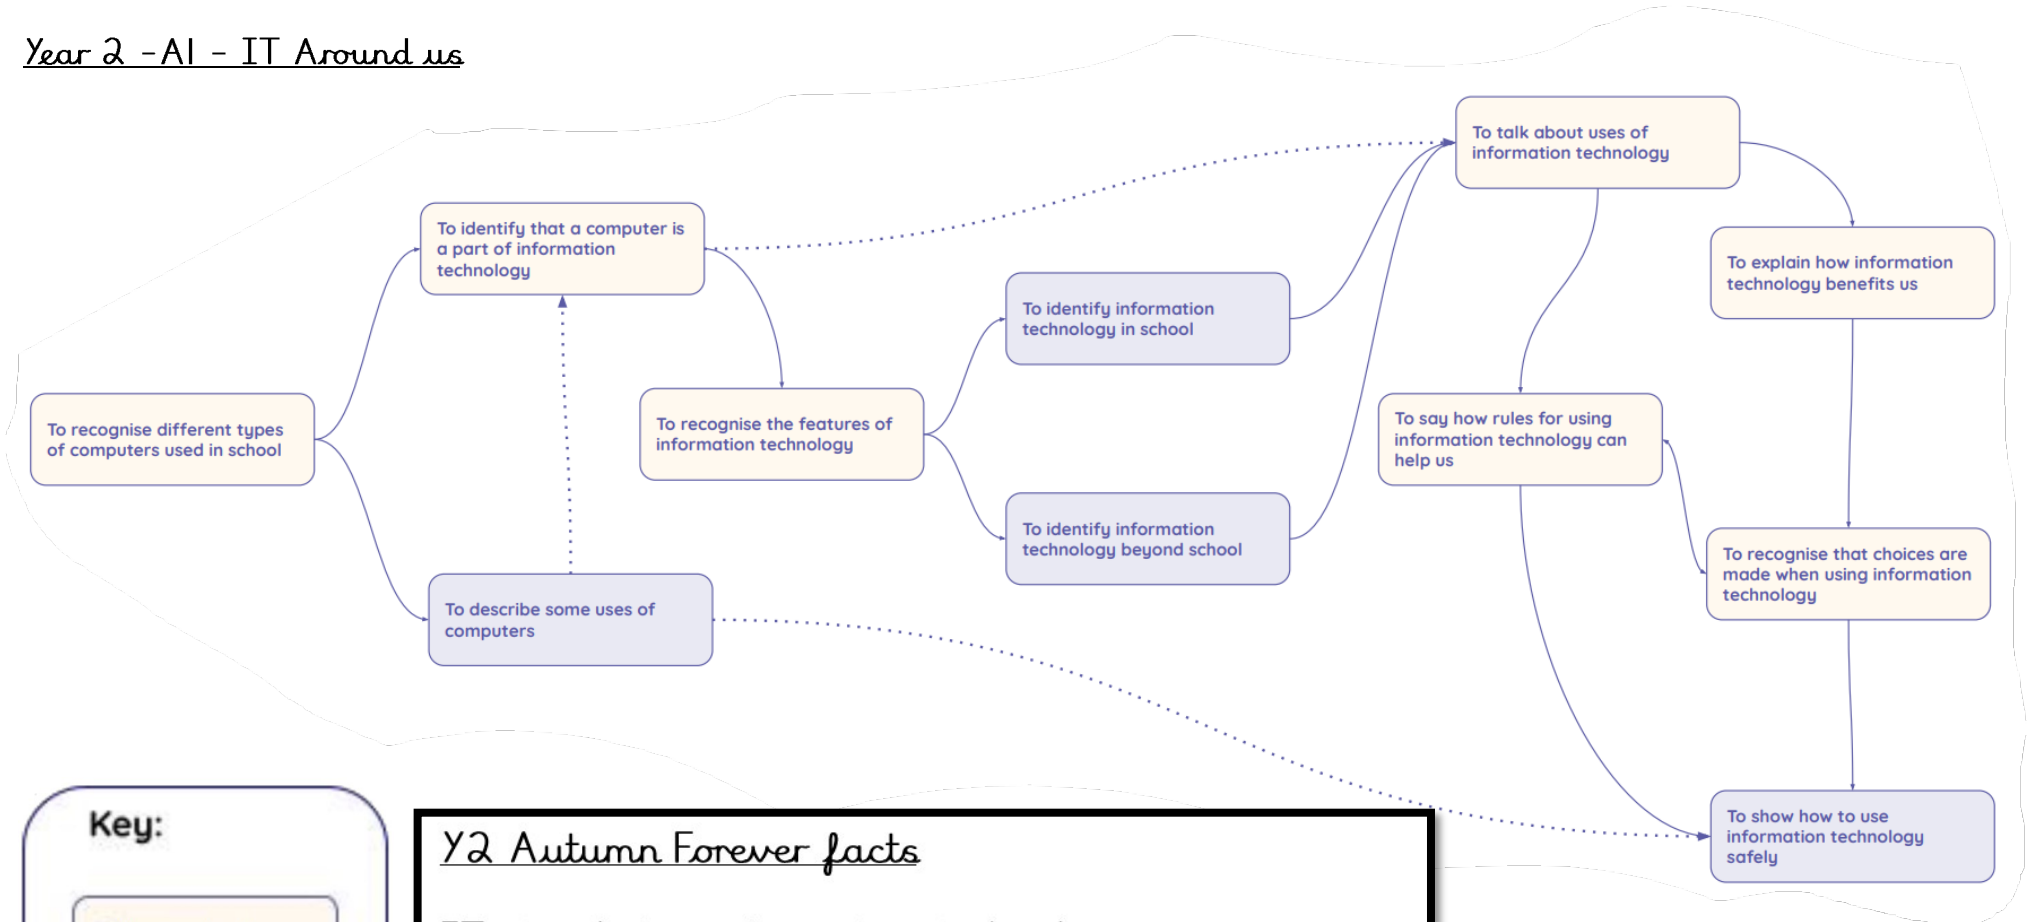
Year 2 - A1 - IT Around us

To recognise different types of computers used in school

To identify that a computer is a part of information technology

To describe some uses of computers

To recognise the features of information technology

To identify information technology in school

To identify information technology beyond school

To talk about uses of information technology

To say how rules for using information technology can help us

To explain how information technology benefits us

To recognise that choices are made when using information technology

To show how to use information technology safely

Key:

Y2 Autumn Forever facts